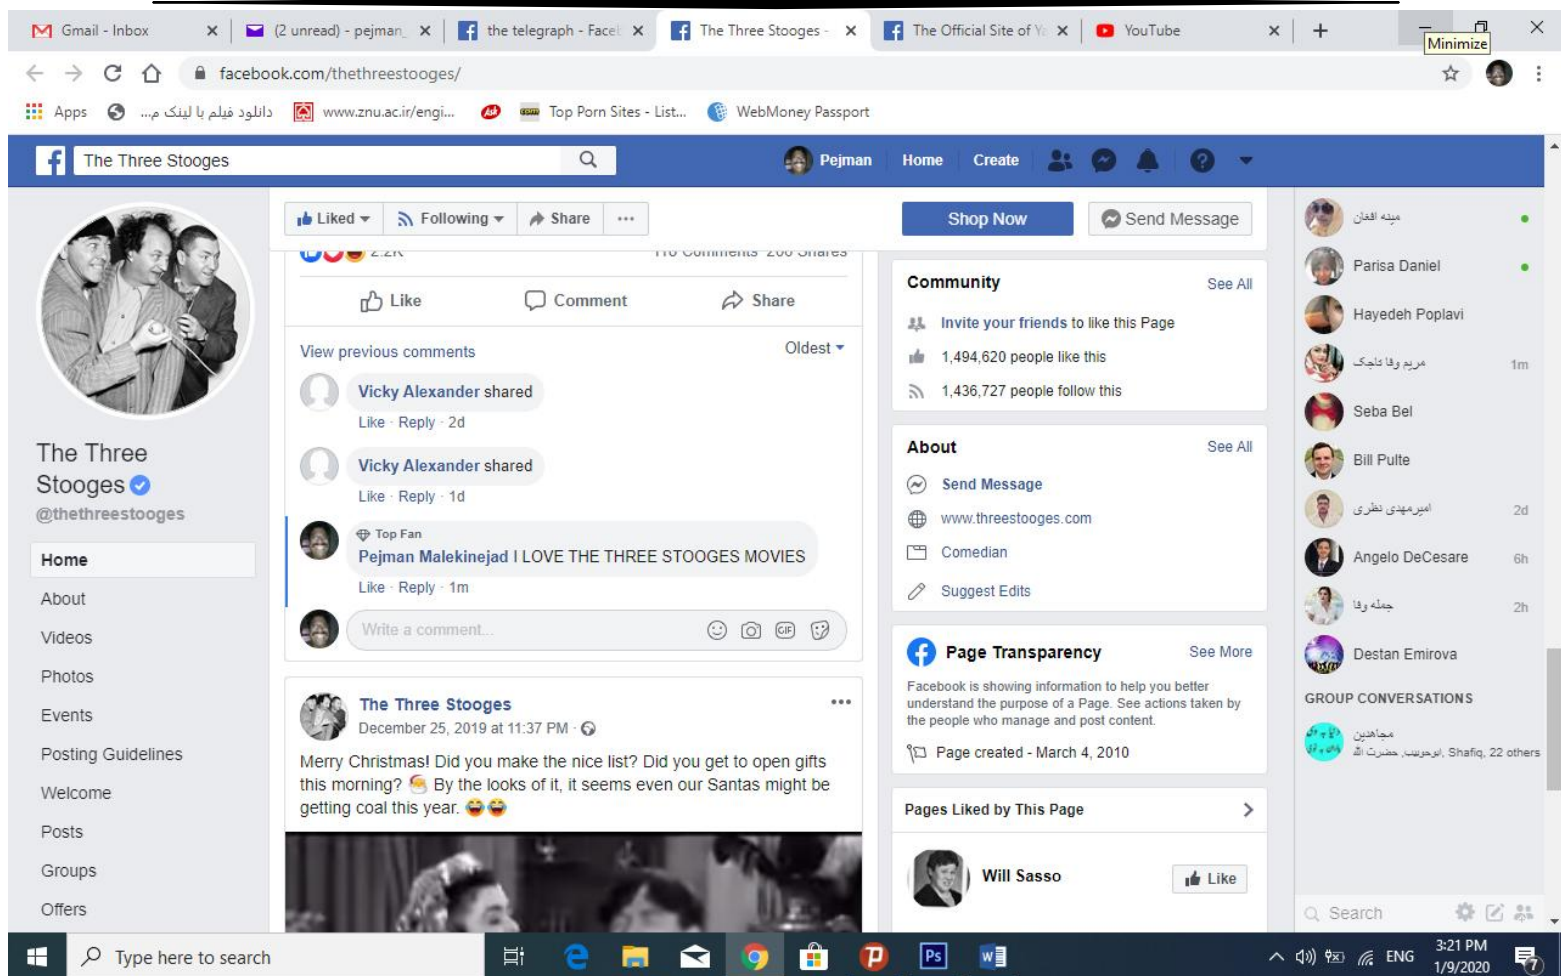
Gmail - Inbox
(2 unread) - pejman
the telegraph - Faceb
The Three Stooges -
The Official Site of Y
YouTube
Minimize

facebook.com/thethreestooges/

Apps
دانلود فیلم با لینک م...
www.znu.ac.ir/engi...
Top Porn Sites - List...
WebMoney Passport

The Three Stooges
Pejman Home Create

Liked Following Share ···
Shop Now
Send Message

The Three Stooges
@thethreestooges

Home
About
Videos
Photos
Events
Posting Guidelines
Welcome
Posts
Groups
Offers

2.2K 110 Comments 200 Shares
Like Comment Share

View previous comments
Oldest

Vicky Alexander shared
Like · Reply · 2d

Vicky Alexander shared
Like · Reply · 1d

Top Fan
Pejman Malekinejad I LOVE THE THREE STOOGES MOVIES
Like · Reply · 1m

Write a comment...

The Three Stooges
December 25, 2019 at 11:37 PM ·
Merry Christmas! Did you make the nice list? Did you get to open gifts this morning? By the looks of it, it seems even our Santas might be getting coal this year.

Community
See All
Invite your friends to like this Page
1,494,620 people like this
1,436,727 people follow this

About
See All
Send Message
www.threestooges.com
Comedian
Suggest Edits

Page Transparency
See More
Facebook is showing information to help you better understand the purpose of a Page. See actions taken by the people who manage and post content.
Page created - March 4, 2010

Pages Liked by This Page
Will Sasso
Like

میته افغان
Parisa Daniel
Hayedeh Poplavi
مریم وفا ملکی 1m
Seba Bel
Bill Pulte
امیرمهدی نظری 2d
Angelo DeCesare 6h
جمله وفا 2h
Destan Emirova

GROUP CONVERSATIONS
مجاهدین
یوحسین, حضرت الله, Shafiq, 22 others

Search

Type here to search
ENG
3:21 PM
1/9/2020
7